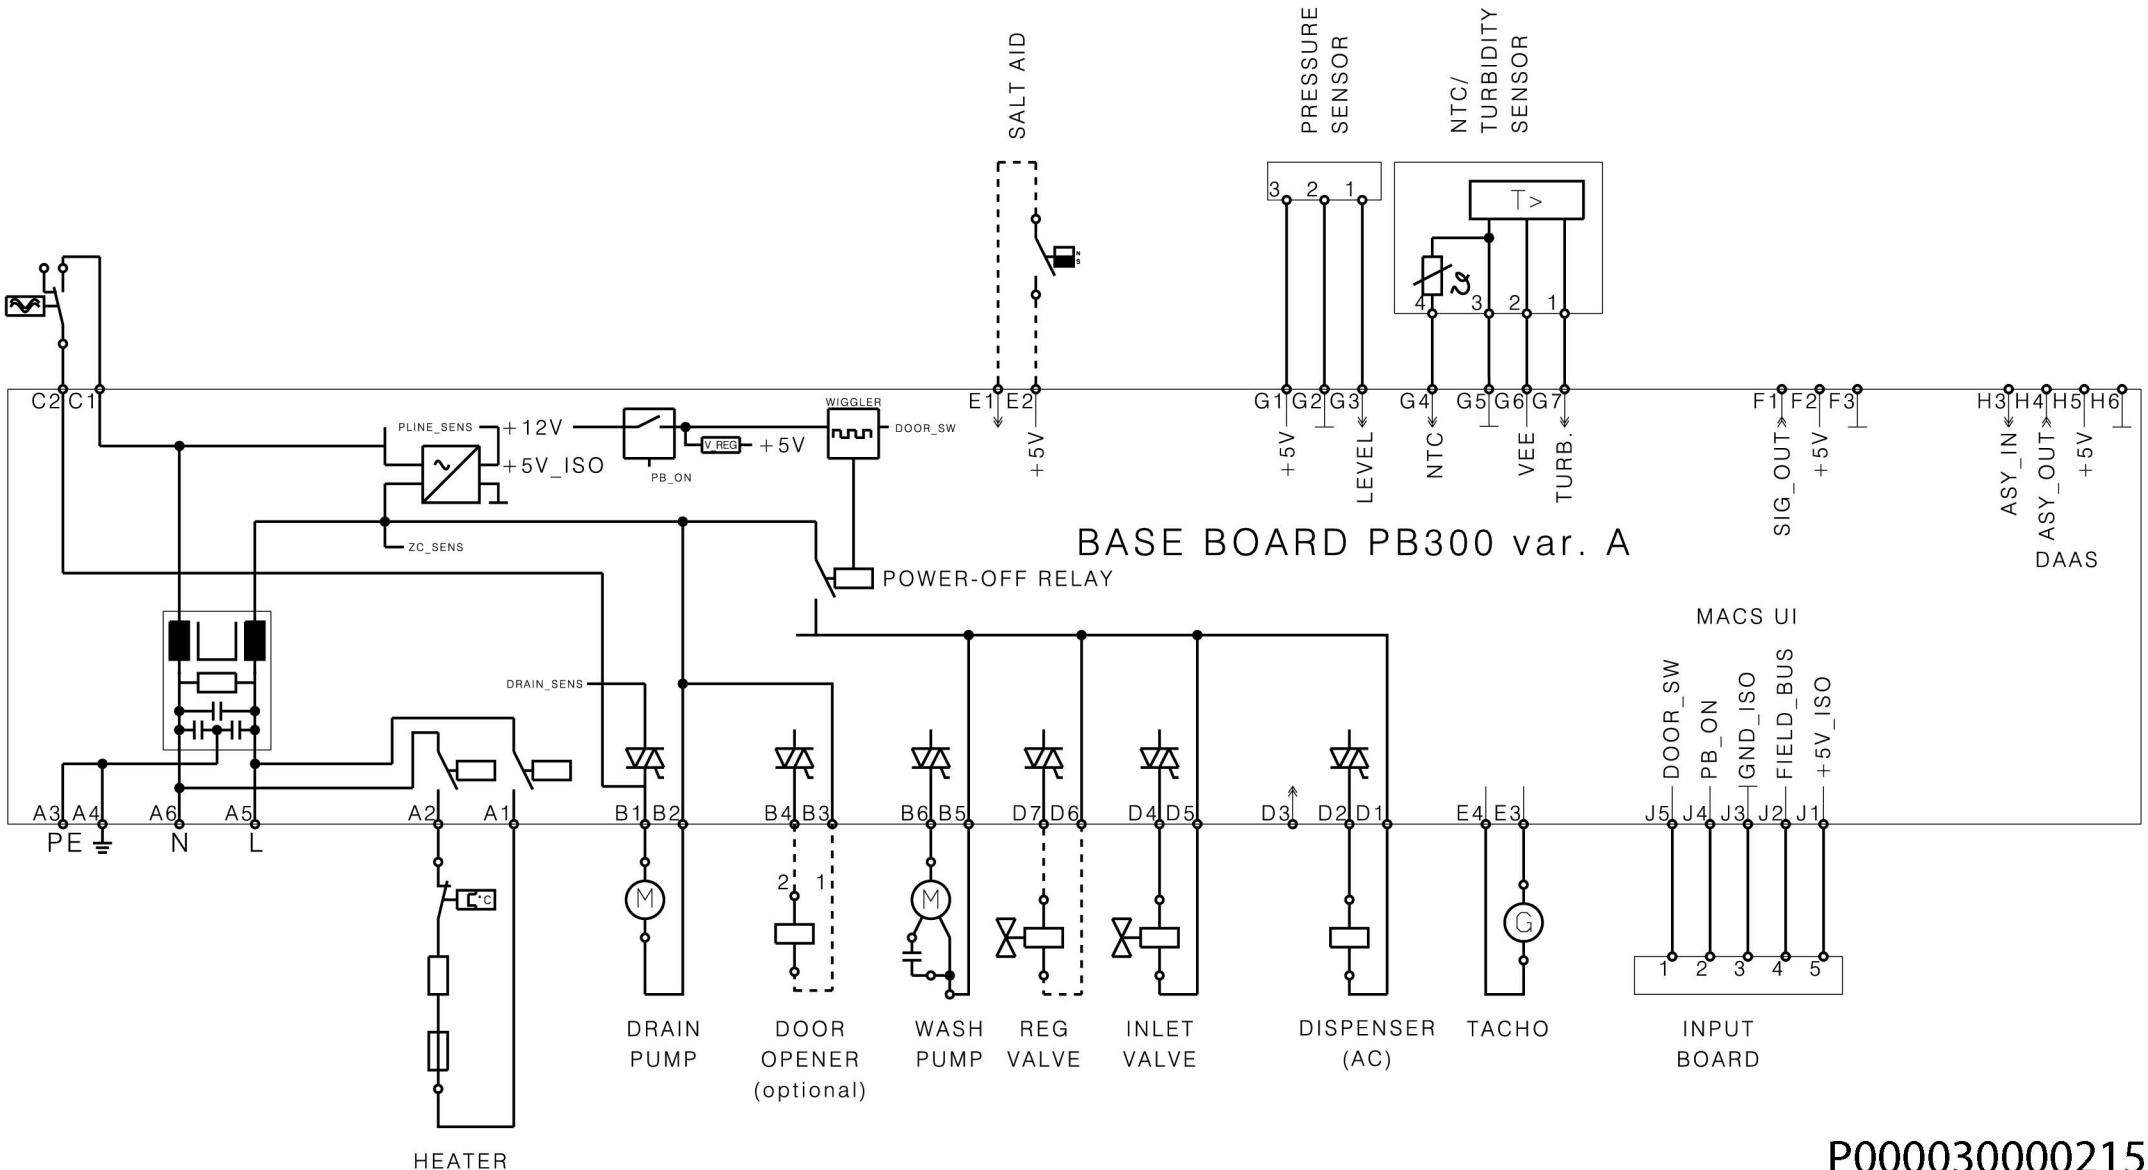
SALT AID

PRESSURE SENSOR

NTC/ TURBIDITY SENSOR

3 2 1

T>

4 3 2 1

C2 C1

PLINE_SENS +12V

+5V_ISO

V REG +5V

PB_ON

WIGGLER

DOOR_SW

E1 E2

+5V

G1 G2 G3

+5V

LEVEL

G4

NTC

G5 G6 G7

VEE

TURB.

F1 F2 F3

SIG_OUT

+5V

H3 H4 H5 H6

ASY_IN

ASY_OUT

+5V

DAAS

ZC_SENS

BASE BOARD PB300 var. A

POWER-OFF RELAY

MACS UI

DRAIN_SENS

DOOR_SW

PB_ON

GND_ISO

FIELD_BUS

+5V_ISO

A3 A4 A6 A5 A2 A1 B1 B2 B4 B3 B6 B5 D7 D6 D4 D5 D3 D2 D1 E4 E3 J5 J4 J3 J2 J1

PE N L

°C

M

2 1

M

G

1 2 3 4 5

DRAIN PUMP

DOOR OPENER (optional)

WASH PUMP

REG VALVE

INLET VALVE

DISPENSER (AC)

TACHO

INPUT BOARD

HEATER

P000030000215